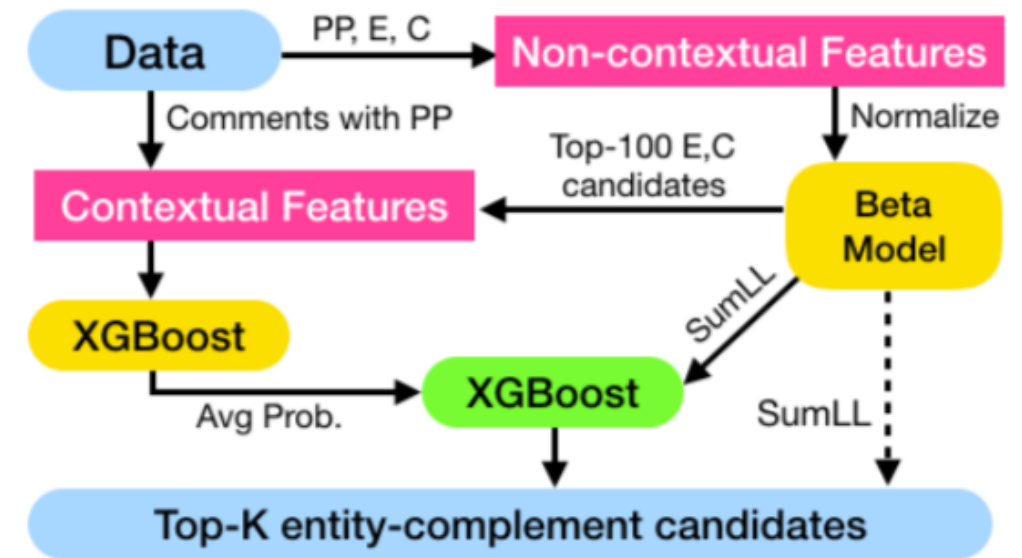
Data

PP, E, C

Non-contextual Features

Comments with PP

Normalize

Top-100 E,C candidates

Contextual Features

Beta Model

XGBoost

SumLL

XGBoost

Avg Prob.

SumLL

Top-K entity-complement candidates